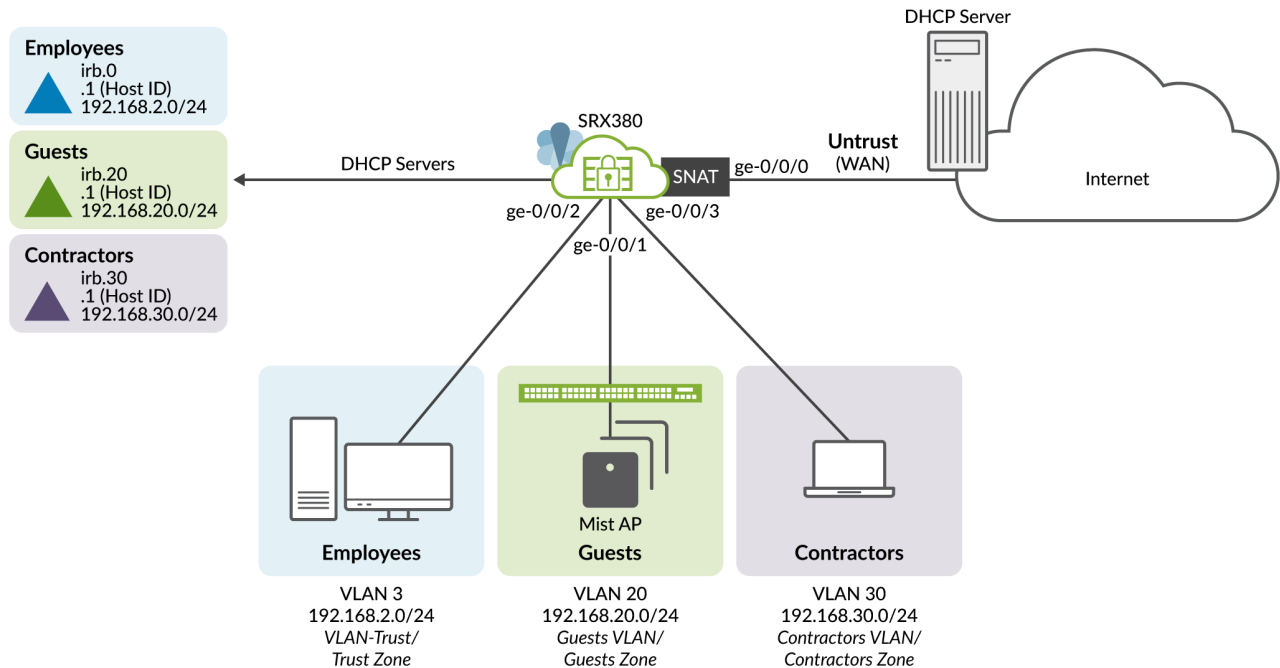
Employees
irb.0
.1 (Host ID)
192.168.2.0/24

Guests
irb.20
.1 (Host ID)
192.168.20.0/24

Contractors
irb.30
.1 (Host ID)
192.168.30.0/24

DHCP Servers

SRX380

SNAT

ge-0/0/0

Untrust
(WAN)

DHCP Server

Internet

ge-0/0/2

ge-0/0/1

ge-0/0/3

Mist AP

Employees
VLAN 3
192.168.2.0/24
VLAN-Trust/
Trust Zone

Guests
VLAN 20
192.168.20.0/24
Guests VLAN/
Guests Zone

Contractors
VLAN 30
192.168.30.0/24
Contractors VLAN/
Contractors Zone